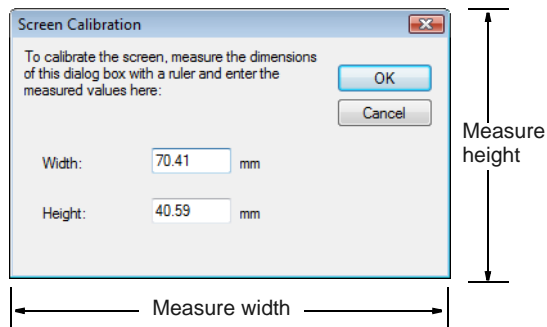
Screen Calibration

To calibrate the screen, measure the dimensions of this dialog box with a ruler and enter the measured values here:

OK

Cancel

Width: 70.41 mm

Height: 40.59 mm

Measure height

Measure width